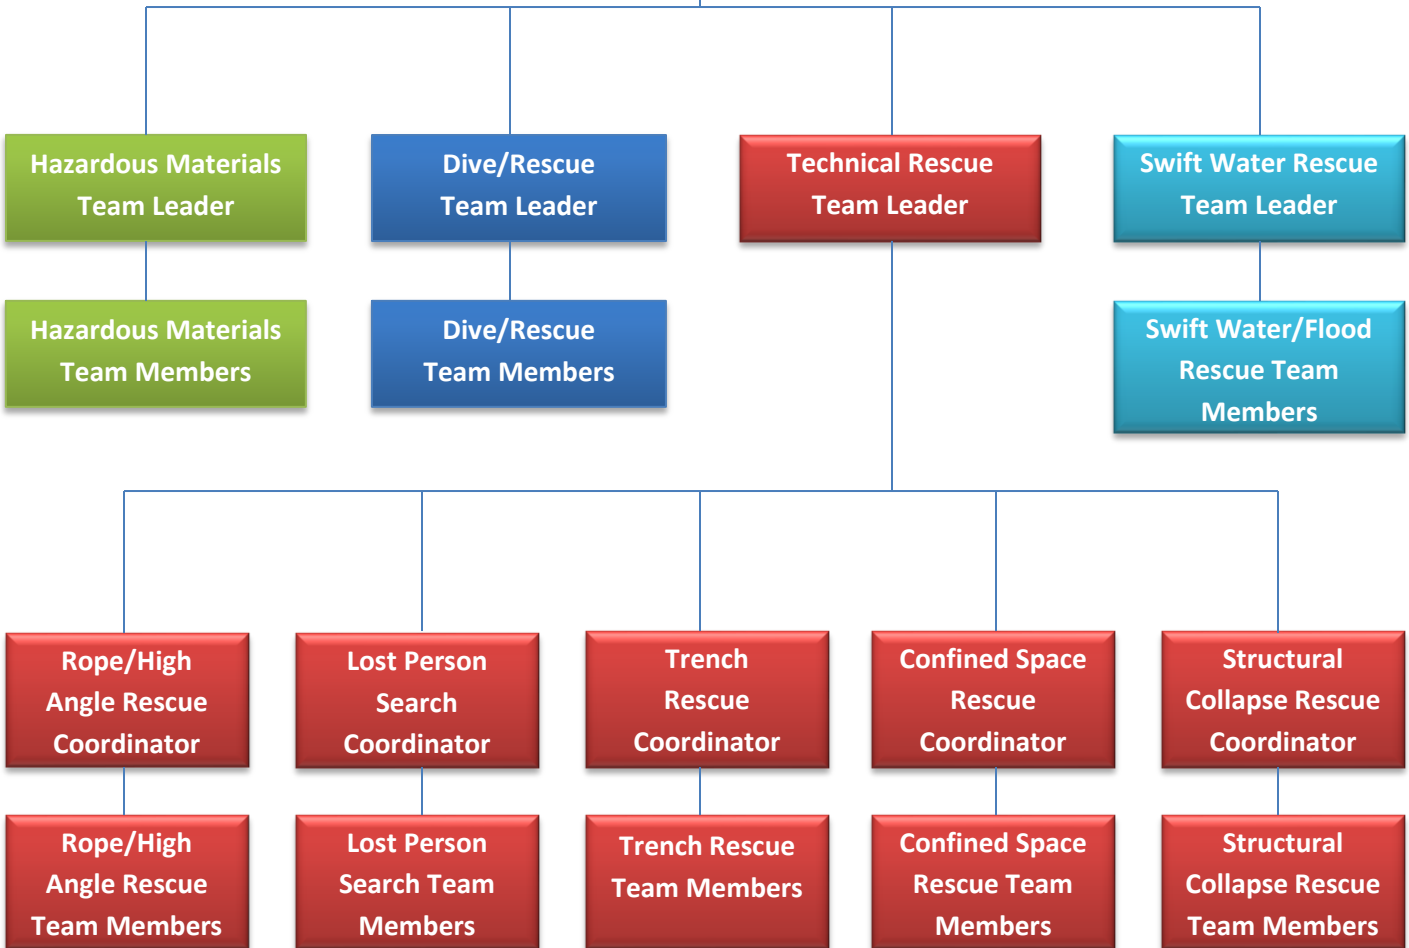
Hazardous Materials Team Leader

Hazardous Materials Team Members

Dive/Rescue Team Leader

Dive/Rescue Team Members

Technical Rescue Team Leader

Swift Water Rescue Team Leader

Swift Water/Flood Rescue Team Members

Rope/High Angle Rescue Coordinator

Rope/High Angle Rescue Team Members

Lost Person Search Coordinator

Lost Person Search Team Members

Trench Rescue Coordinator

Trench Rescue Team Members

Confined Space Rescue Coordinator

Confined Space Rescue Team Members

Structural Collapse Rescue Coordinator

Structural Collapse Rescue Team Members